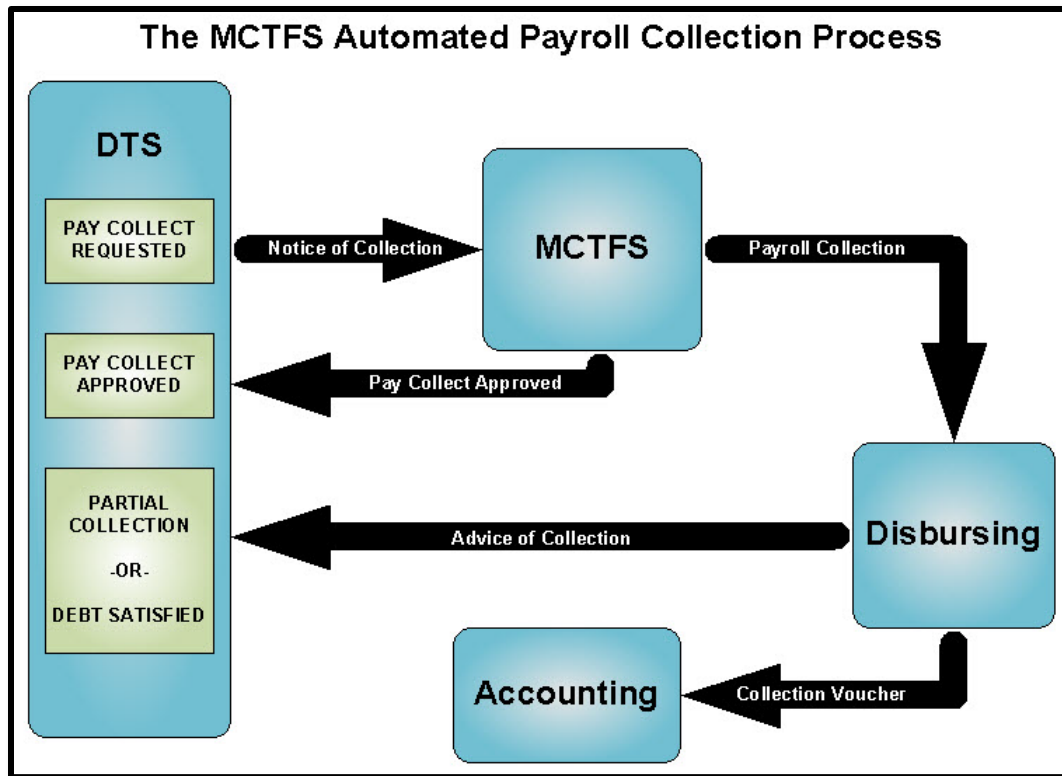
The MCTFS Automated Payroll Collection Process

DTS

PAY COLLECT REQUESTED

PAY COLLECT APPROVED

PARTIAL COLLECTION

-OR-

DEBT SATISFIED

Notice of Collection

MCTFS

Payroll Collection

Pay Collect Approved

Advice of Collection

Disbursing

Accounting

Collection Voucher